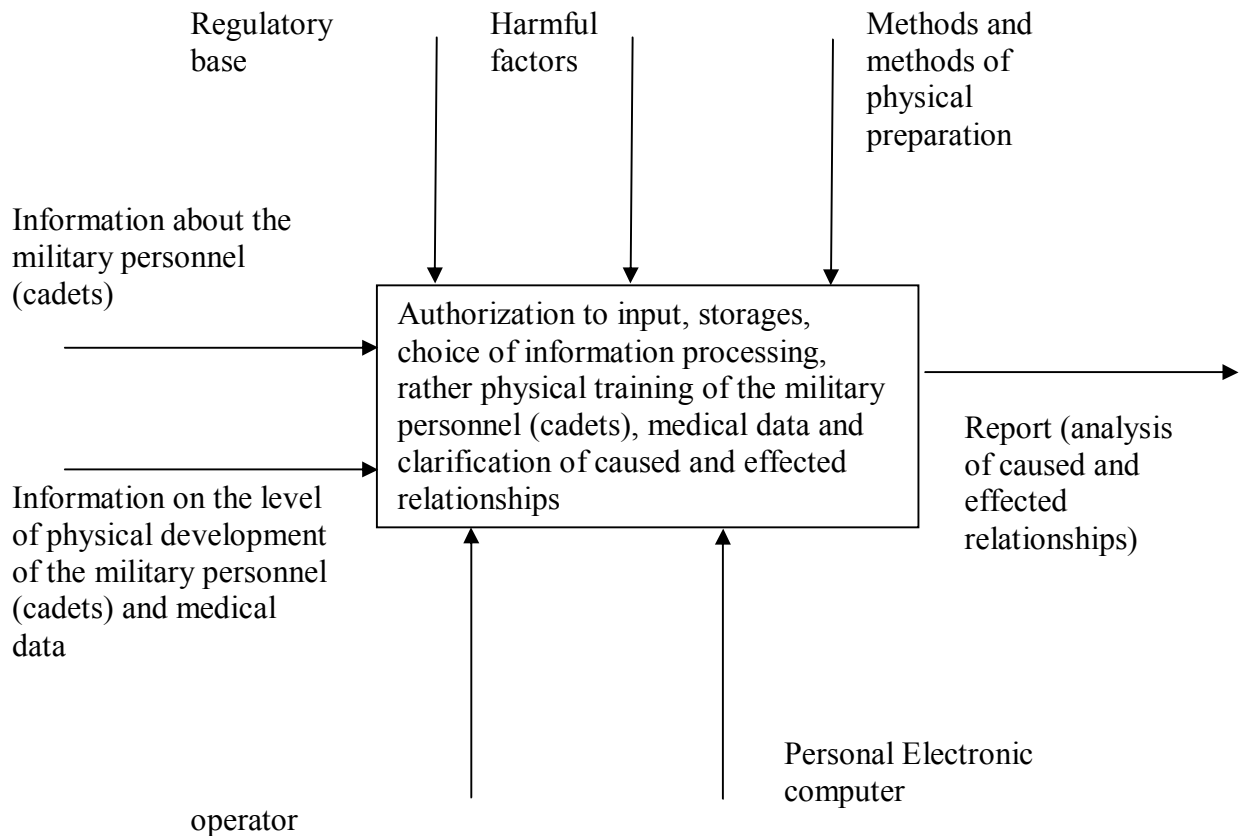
Regulatory base

Harmful factors

Methods and methods of physical preparation

Information about the military personnel (cadets)

Authorization to input, storages, choice of information processing, rather physical training of the military personnel (cadets), medical data and clarification of caused and effected relationships

Report (analysis of caused and effected relationships)

Information on the level of physical development of the military personnel (cadets) and medical data

Personal Electronic computer

operator